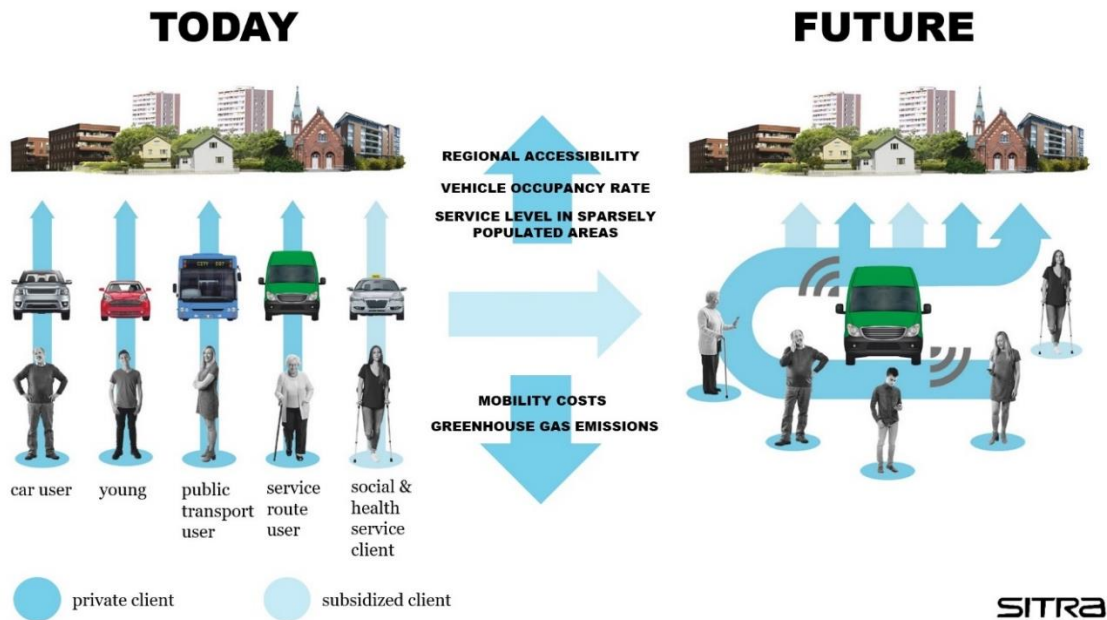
TODAY

FUTURE

REGIONAL ACCESSIBILITY

VEHICLE OCCUPANCY RATE

SERVICE LEVEL IN SPARSELY POPULATED AREAS

MOBILITY COSTS

GREENHOUSE GAS EMISSIONS

car user

young

public transport user

service route user

social & health service client

private client

subsidized client

SITRA